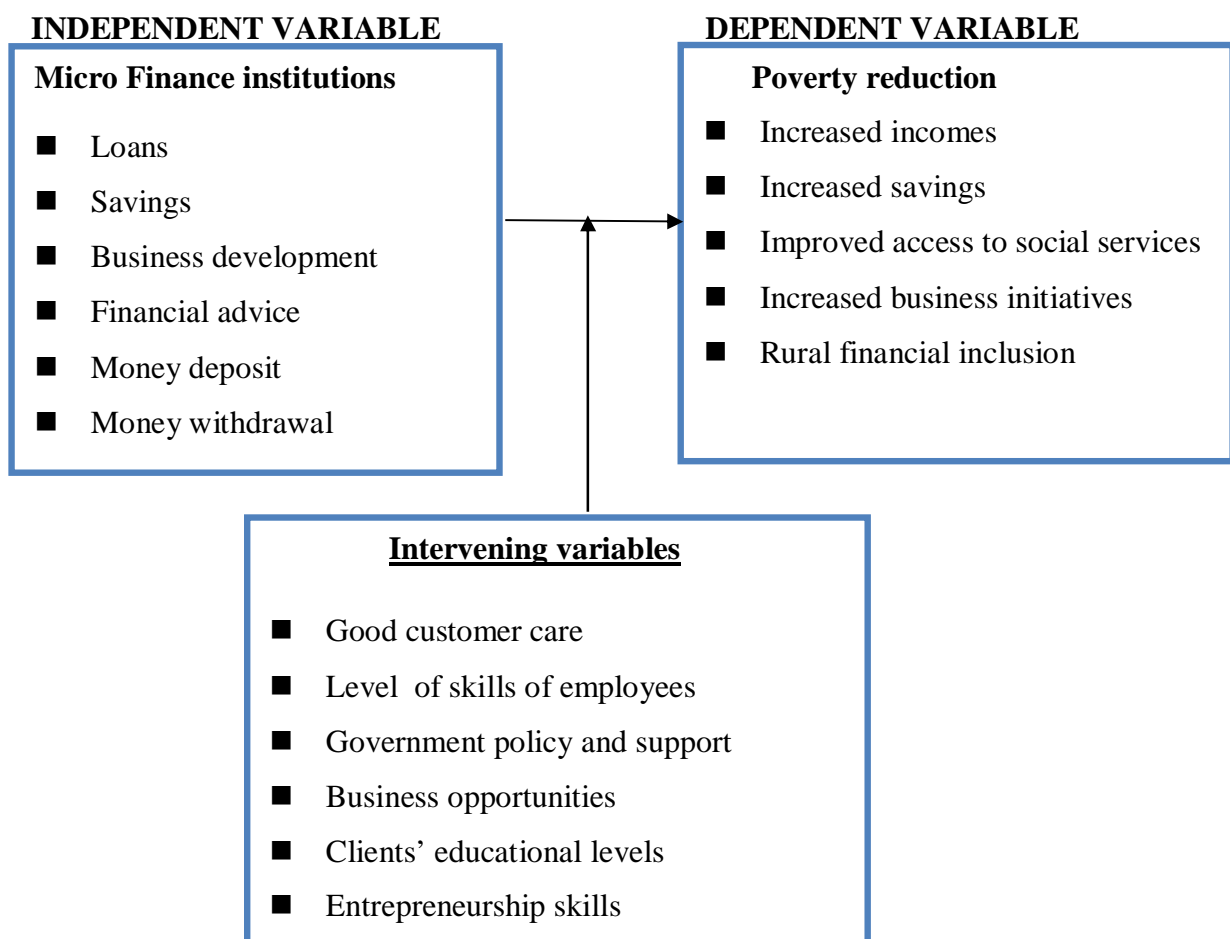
INDEPENDENT VARIABLE

Micro Finance institutions

- Loans
- Savings
- Business development
- Financial advice
- Money deposit
- Money withdrawal

DEPENDENT VARIABLE

Poverty reduction

- Increased incomes
- Increased savings
- Improved access to social services
- Increased business initiatives
- Rural financial inclusion

Intervening variables

- Good customer care
- Level of skills of employees
- Government policy and support
- Business opportunities
- Clients' educational levels
- Entrepreneurship skills